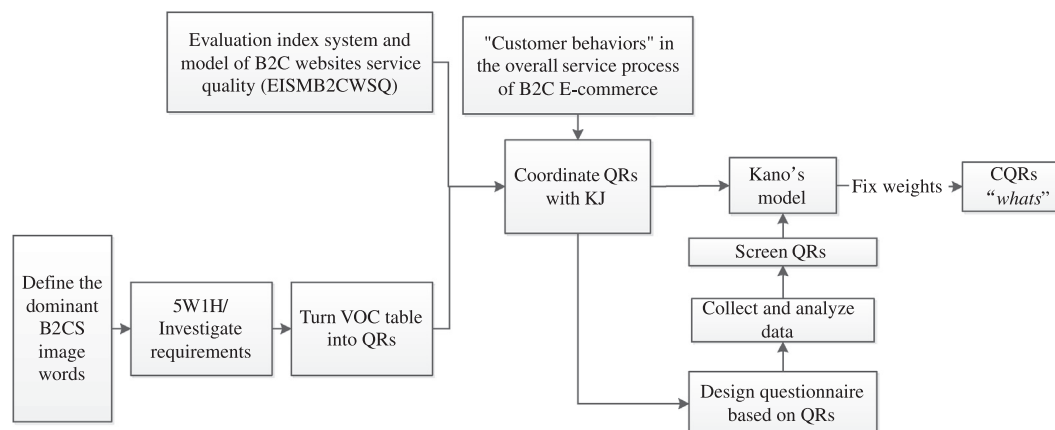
Evaluation index system and model of B2C websites service quality (EISMB2CWSQ)

"Customer behaviors" in the overall service process of B2C E-commerce

Coordinate QRs with KJ

Kano's model

Fix weights

CQRs "whats"

Screen QRs

Collect and analyze data

Design questionnaire based on QRs

Define the dominant B2CS image words

5W1H/ Investigate requirements

Turn VOC table into QRs